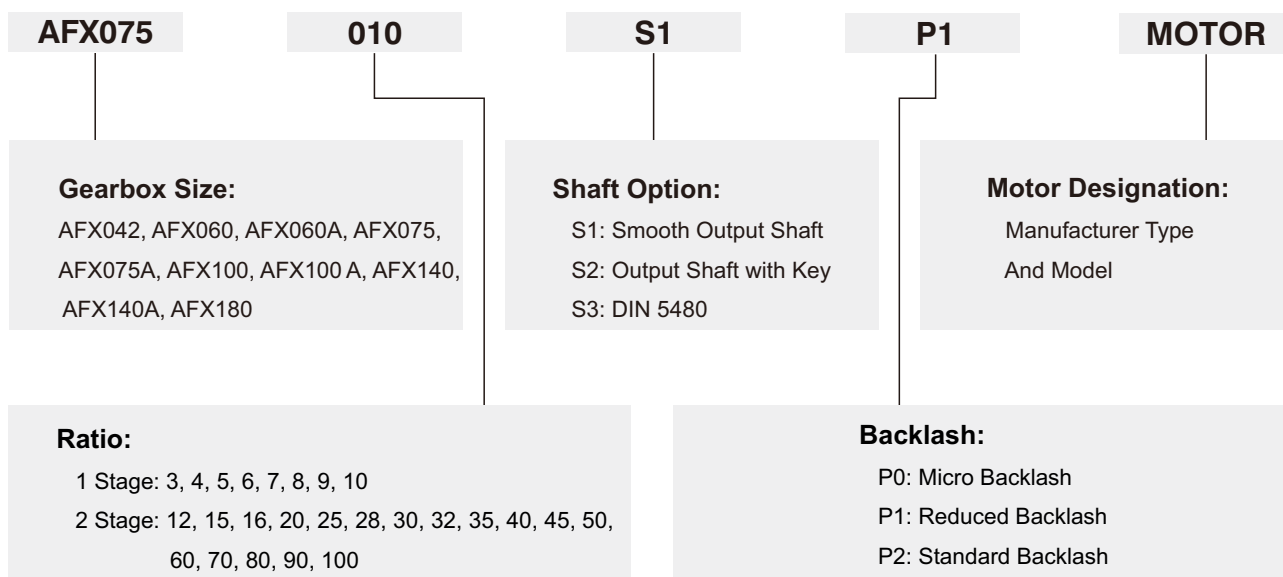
AFX075

010

S1

P1

MOTOR

Gearbox Size:
AFX042, AFX060, AFX060A, AFX075, AFX075A, AFX100, AFX100 A, AFX140, AFX140A, AFX180

Shaft Option:
S1: Smooth Output Shaft
S2: Output Shaft with Key
S3: DIN 5480

Motor Designation:
Manufacturer Type
And Model

Ratio:
1 Stage: 3, 4, 5, 6, 7, 8, 9, 10
2 Stage: 12, 15, 16, 20, 25, 28, 30, 32, 35, 40, 45, 50, 60, 70, 80, 90, 100

Backlash:
P0: Micro Backlash
P1: Reduced Backlash
P2: Standard Backlash